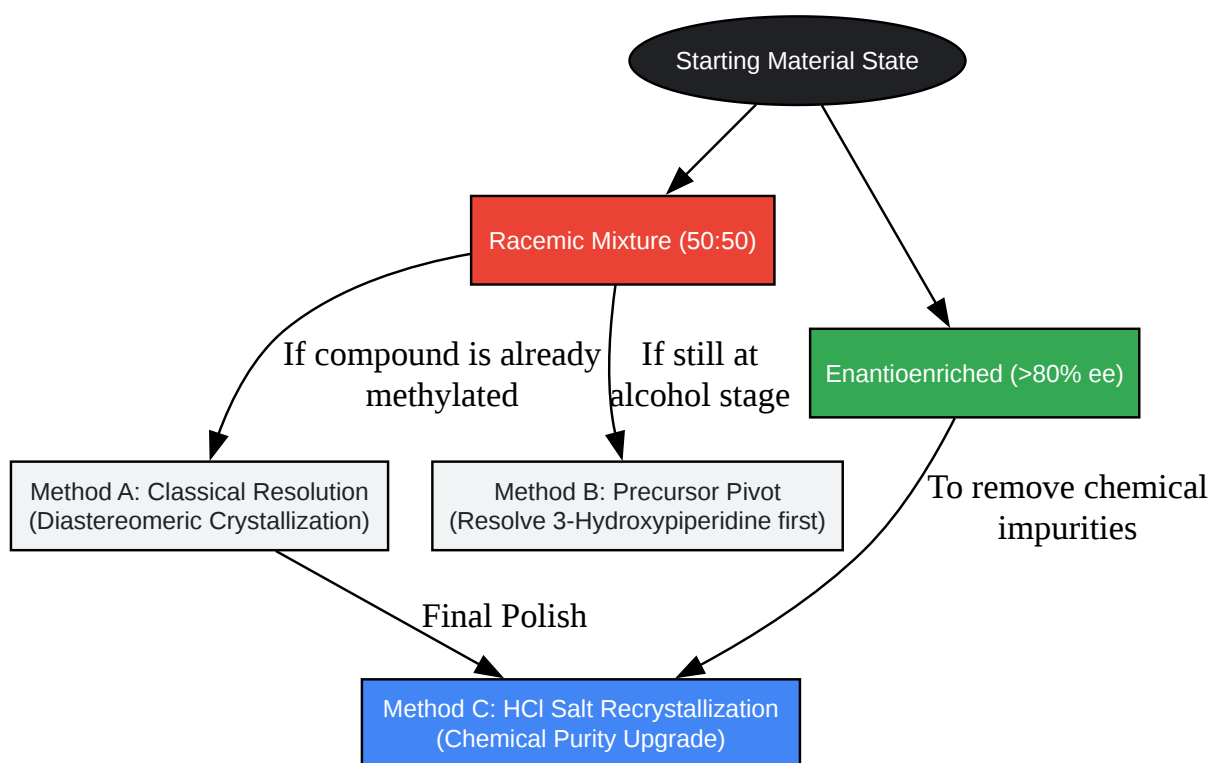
Starting Material State

Racemic Mixture (50:50)

Enantioenriched (>80% ee)

If compound is already methylated

If still at alcohol stage

Method A: Classical Resolution
(Diastereomeric Crystallization)

Method B: Precursor Pivot
(Resolve 3-Hydroxypiperidine first)

To remove chemical impurities

Final Polish

Method C: HCl Salt Recrystallization
(Chemical Purity Upgrade)